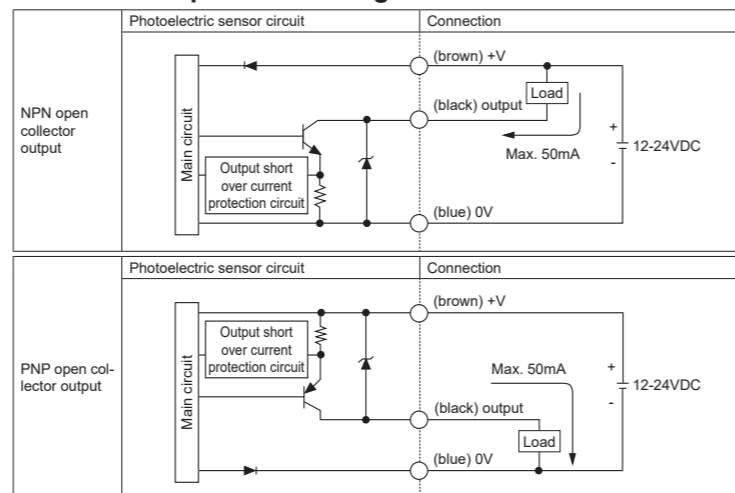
| | Photoelectric sensor circuit | Connection |
|---|---|---|
| NPN open collector output | Main circuit<br>Output short over current protection circuit | (brown) +V<br>(black) output<br>Load<br>Max. 50mA<br>+<br>-<br>12-24VDC<br>(blue) 0V |

| | Photoelectric sensor circuit | Connection |
|---|---|---|
| PNP open collector output | Main circuit<br>Output short over current protection circuit | (brown) +V<br>Max. 50mA<br>+<br>-<br>12-24VDC<br>(black) output<br>Load<br>(blue) 0V |